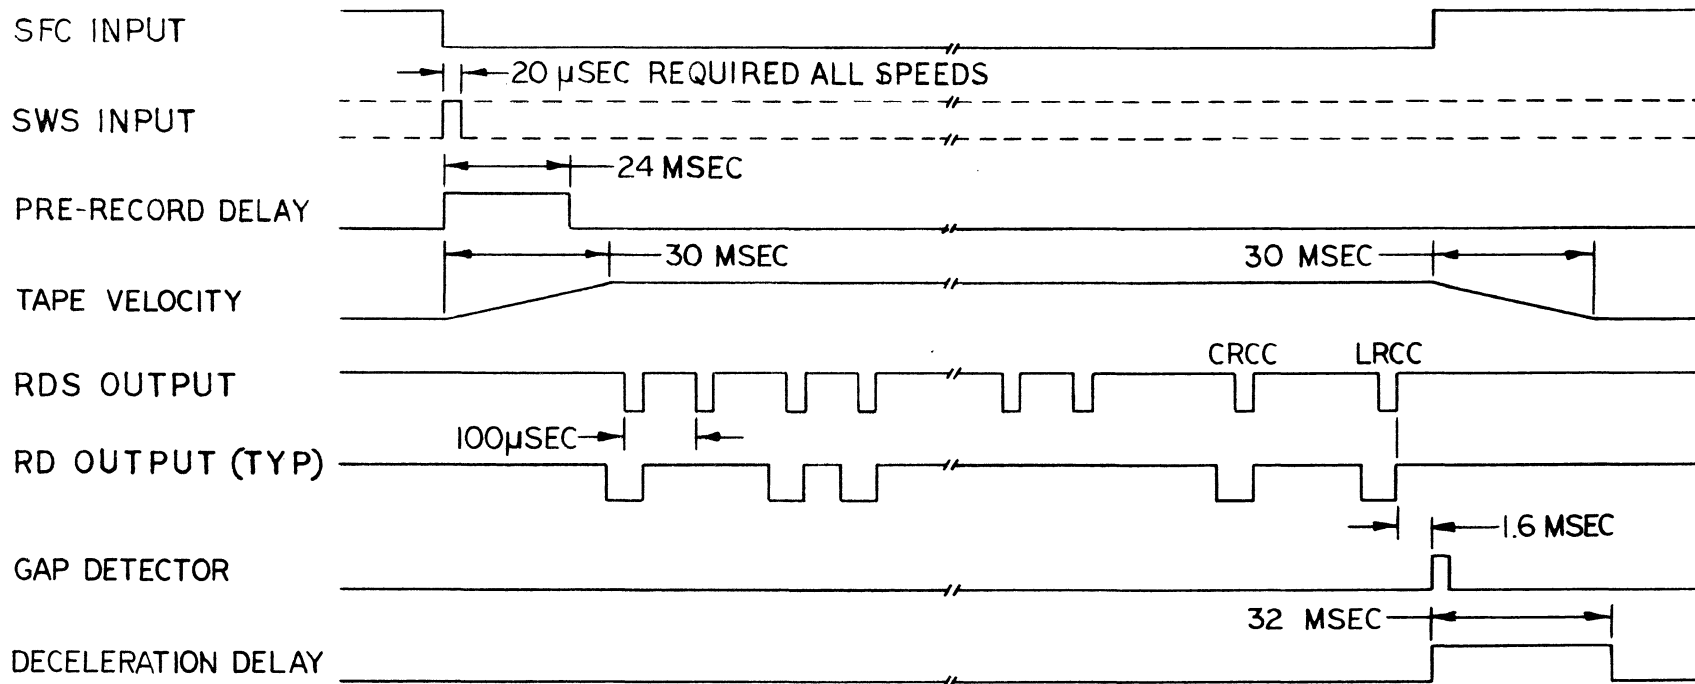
SFC INPUT

20 μSEC REQUIRED ALL SPEEDS

SWS INPUT

24 MSEC

PRE-RECORD DELAY

30 MSEC

30 MSEC

TAPE VELOCITY

CRCC

LRCC

RDS OUTPUT

100μSEC

RD OUTPUT (TYP)

1.6 MSEC

GAP DETECTOR

32 MSEC

DECELERATION DELAY